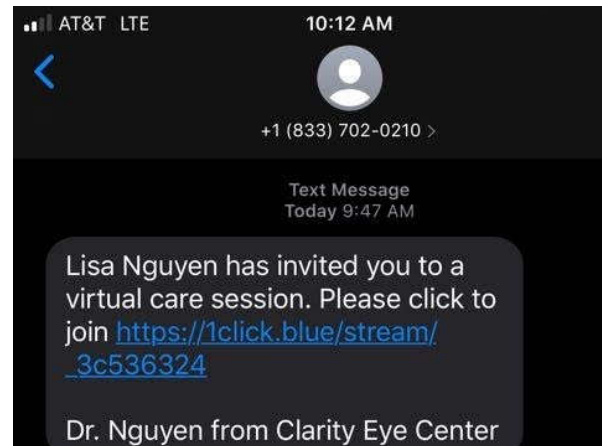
AT&T LTE
10:12 AM
+1 (833) 702-0210 >

Text Message
Today 9:47 AM

Lisa Nguyen has invited you to a virtual care session. Please click to join https://1click.blue/stream/_3c536324

Dr. Nguyen from Clarity Eye Center